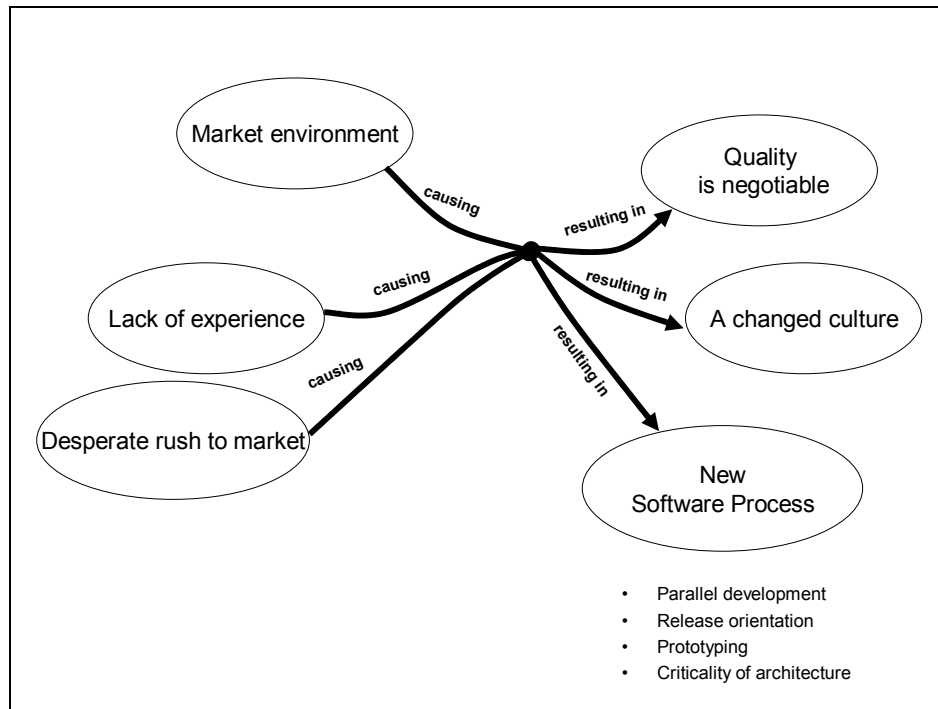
Market environment

causing

Lack of experience

causing

causing

Desperate rush to market

resulting in

Quality is negotiable

resulting in

A changed culture

resulting in

New Software Process

- Parallel development
- Release orientation
- Prototyping
- Criticality of architecture